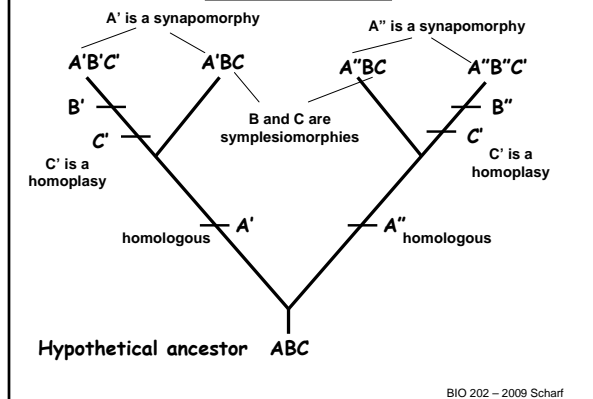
A' is a synapomorphy

A" is a synapomorphy

A'B'C'

A'BC

A"BC

A"B"C'

B'

C'

C' is a homoplasy

B and C are symplesiomorphies

B"

C'

C' is a homoplasy

A'

homologous

A"

homologous

Hypothetical ancestor ABC

BIO 202 – 2009 Scharf